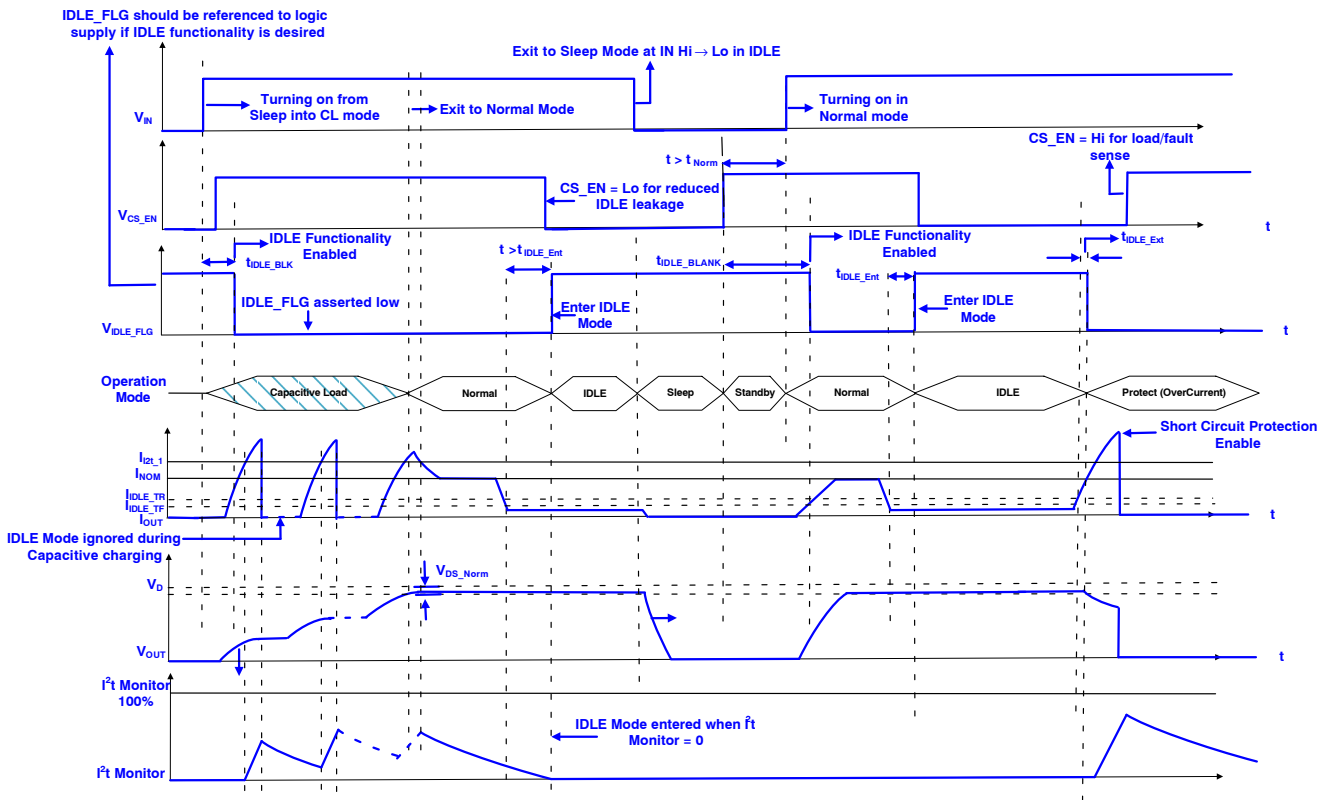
IDLE_FLG should be referenced to logic supply if IDLE functionality is desired

Exit to Sleep Mode at IN Hi → Lo in IDLE

$V_{IN}$

Turning on from Sleep into CL mode

Exit to Normal Mode

Turning on in Normal mode

CS_EN = Hi for load/fault sense

$t > t_{Norm}$

$V_{CS\_EN}$

CS_EN = Lo for reduced IDLE leakage

t

$t_{IDLE\_BLK}$

IDLE Functionality Enabled

$t > t_{IDLE\_Ent}$

$t_{IDLE\_BLANK}$

IDLE Functionality Enabled

$t_{IDLE\_Ext}$

$t_{IDLE\_Ent}$

IDLE_FLG asserted low

$V_{IDLE\_FLG}$

Enter IDLE Mode

Enter IDLE Mode

t

Operation Mode

Capacitive Load

Normal

IDLE

Sleep

Standby

Normal

IDLE

Protect (OverCurrent)

Short Circuit Protection Enable

$I_{I2t\_1}$

$I_{NOM}$

$I_{IDLE\_TR}$

$I_{IDLE\_TF}$

$I_{OUT}$

t

IDLE Mode ignored during Capacitive charging

$V_{DS\_Norm}$

$V_D$

$V_{OUT}$

t

$I^2t$ Monitor 100%

IDLE Mode entered when $I^2t$ Monitor = 0

$I^2t$ Monitor